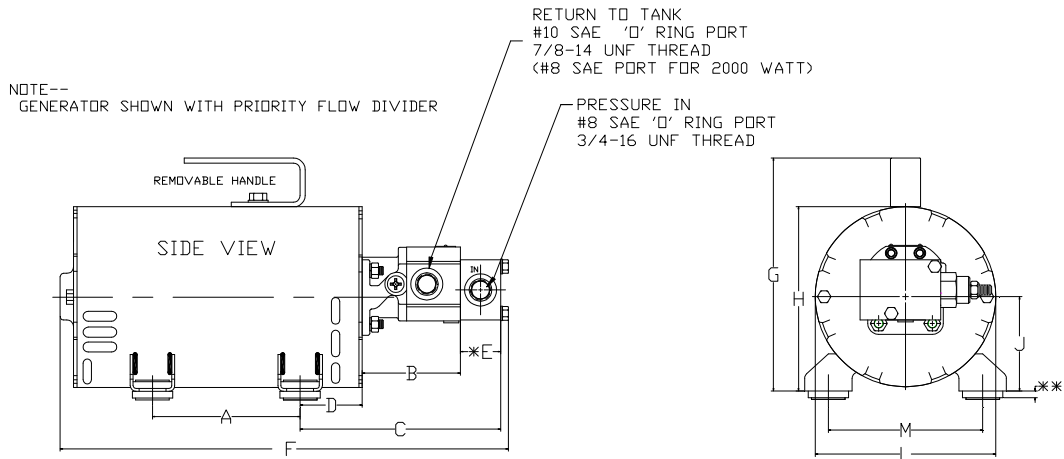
RETURN TO TANK
#10 SAE 'O' RING PORT
7/8-14 UNF THREAD
(#8 SAE PORT FOR 2000 WATT)

NOTE--
GENERATOR SHOWN WITH PRIORITY FLOW DIVIDER

PRESSURE IN
#8 SAE 'O' RING PORT
3/4-16 UNF THREAD

REMOVABLE HANDLE

SIDE VIEW

IN

B

*E

A

D

C

F

G

H

J

**

M

I